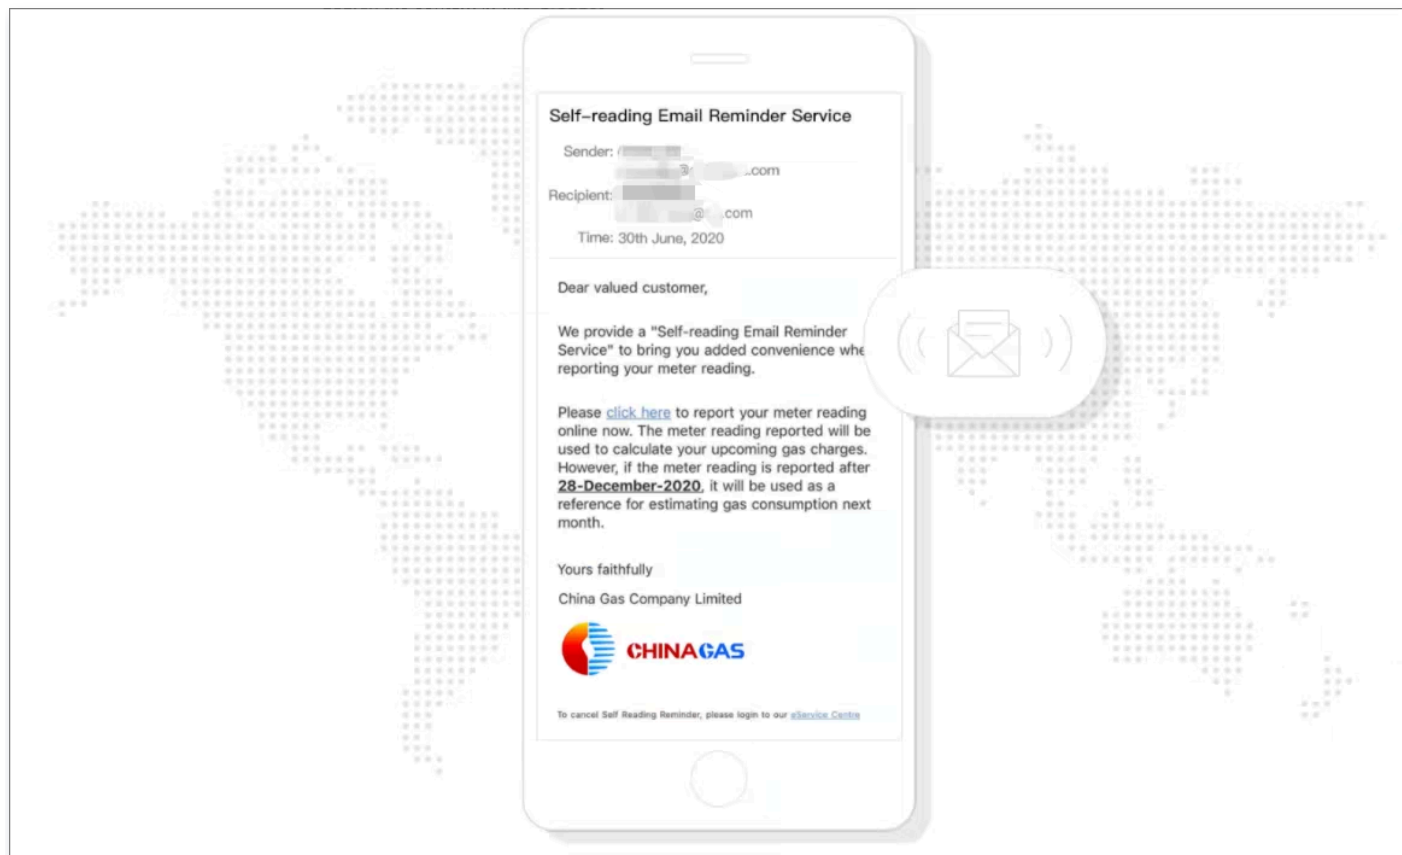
Self-reading Email Reminder Service

Sender: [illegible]
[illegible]@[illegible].com
Recipient: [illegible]
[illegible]@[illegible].com
Time: 30th June, 2020

Dear valued customer,

We provide a "Self-reading Email Reminder Service" to bring you added convenience whe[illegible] reporting your meter reading.

Please click here to report your meter reading online now. The meter reading reported will be used to calculate your upcoming gas charges. However, if the meter reading is reported after 28-December-2020, it will be used as a reference for estimating gas consumption next month.

Yours faithfully

China Gas Company Limited

CHINAGAS

To cancel Self Reading Reminder, please login to our eService Centre